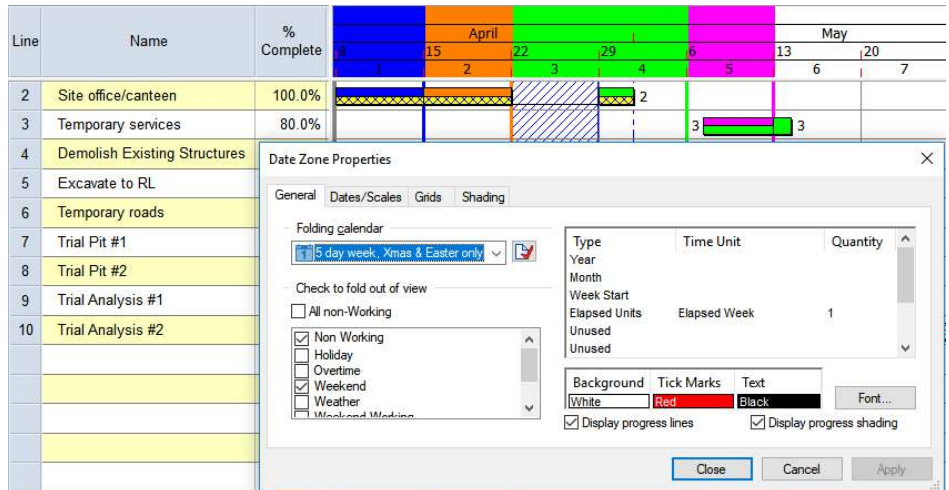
| Line | Name | % Complete |
|---|---|---|
| 2 | Site office/canteen | 100.0% |
| 3 | Temporary services | 80.0% |
| 4 | Demolish Existing Structures | |
| 5 | Excavate to RL | |
| 6 | Temporary roads | |
| 7 | Trial Pit #1 | |
| 8 | Trial Pit #2 | |
| 9 | Trial Analysis #1 | |
| 10 | Trial Analysis #2 | |

April May
8 15 22 29 6 13 20
1 2 3 4 5 6 7

2
3 3

Date Zone Properties

General Dates/Scales Grids Shading

Folding calendar
5 day week, Xmas & Easter only

Check to fold out of view
All non-Working
Non Working
Holiday
Overtime
Weekend
Weather
Weekend Working

| Type | Time Unit | Quantity |
|---|---|---|
| Year | | |
| Month | | |
| Week Start | | |
| Elapsed Units | Elapsed Week | 1 |
| Unused | | |
| Unused | | |

| Background | Tick Marks | Text |
|---|---|---|
| White | Red | Black |

Font...

Display progress lines
Display progress shading

Close Cancel Apply